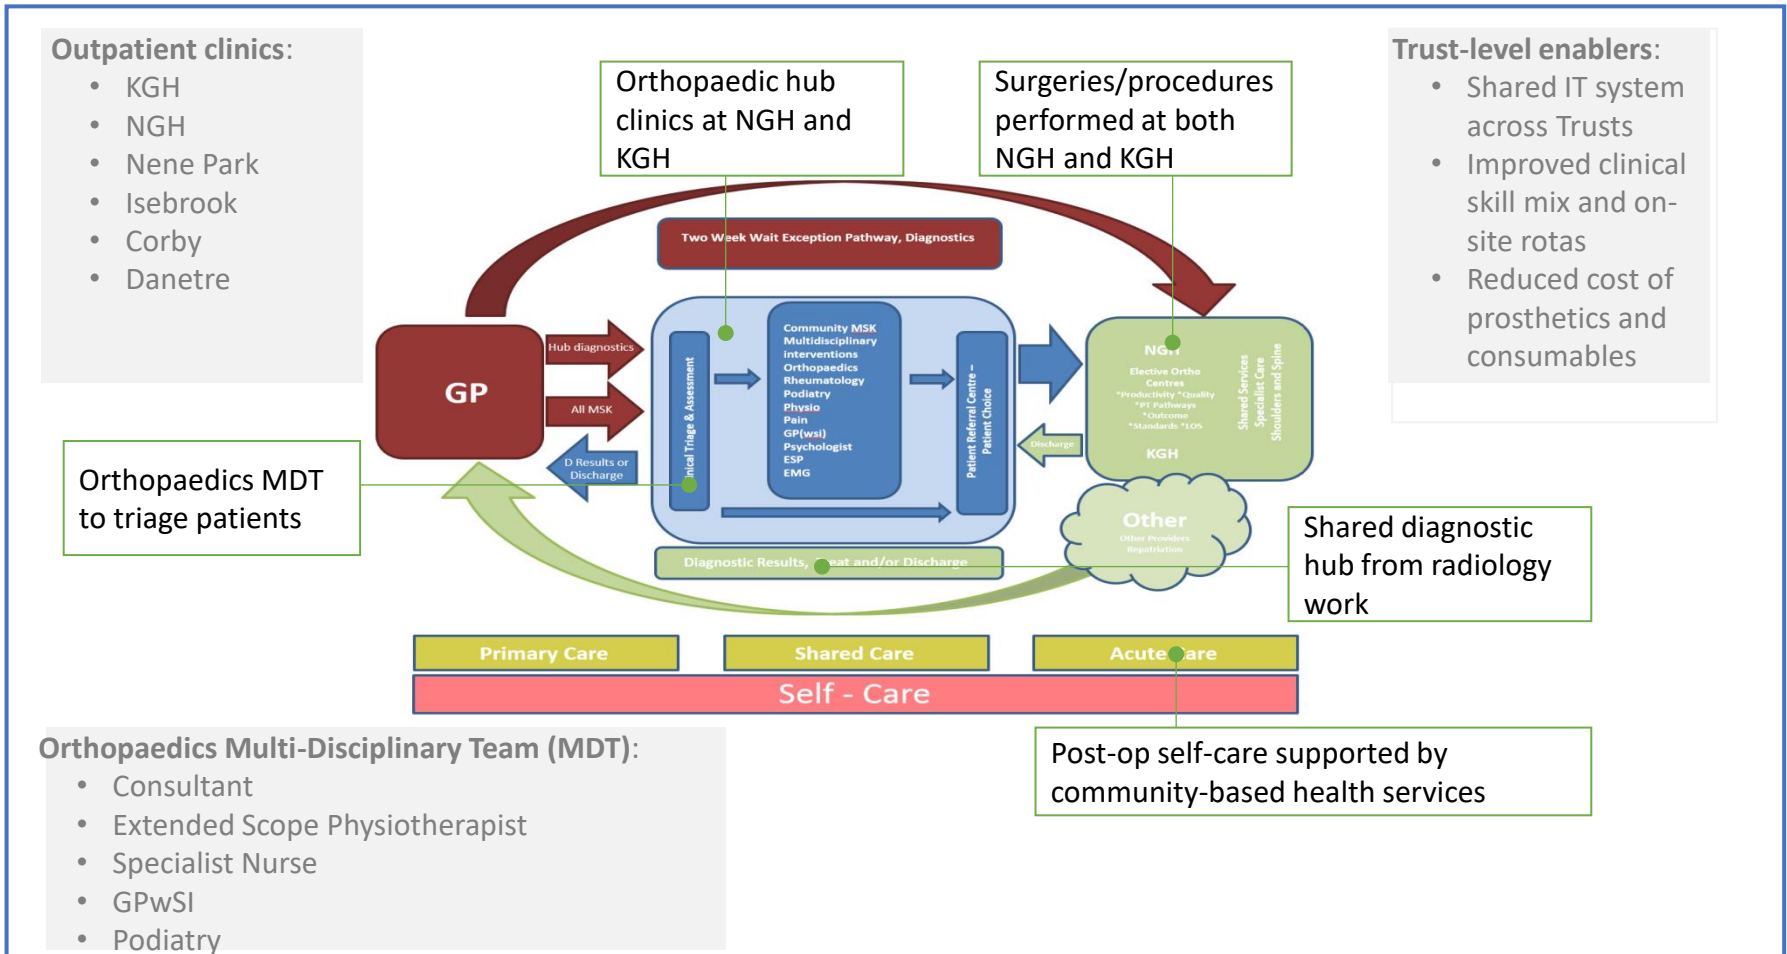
Outpatient clinics:
- KGH
- NGH
- Nene Park
- Isebrook
- Corby
- Danetre

Orthopaedic hub clinics at NGH and KGH

Surgeries/procedures performed at both NGH and KGH

Trust-level enablers:
- Shared IT system across Trusts
- Improved clinical skill mix and on-site rotas
- Reduced cost of prosthetics and consumables

Two Week Wait Exception Pathway, Diagnostics

GP

Hub diagnostics

All MSK

D Results or Discharge

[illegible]nical Triage & Assessment

Community MSK Multidisciplinary interventions Orthopaedics Rheumatology Podiatry Physio Pain GP(wsi) Psychologist ESP EMG

Patient Referral Centre – Patient Choice

Discharge

NGH

Elective Ortho Centres *Productivity *Quality *PT Pathways *Outcome *Standards *LOS

Shared Services Specialist Care Shoulders and Spine

KGH

Other

Other Providers Repatriation

Orthopaedics MDT to triage patients

Diagnostic Results, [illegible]eat and/or Discharge

Shared diagnostic hub from radiology work

Primary Care

Shared Care

Acute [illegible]are

Self - Care

Orthopaedics Multi-Disciplinary Team (MDT):
- Consultant
- Extended Scope Physiotherapist
- Specialist Nurse
- GPwSI
- Podiatry

Post-op self-care supported by community-based health services